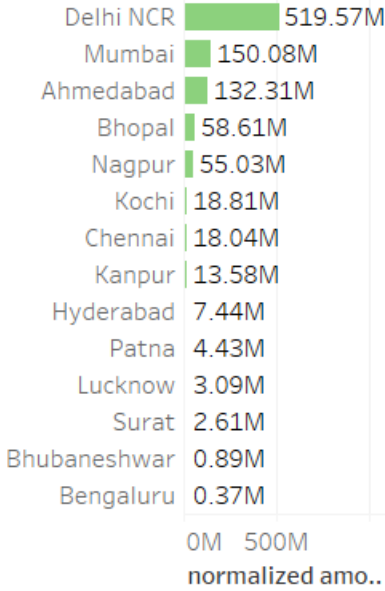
| | |
|---|---|
| Delhi NCR | 519.57M |
| Mumbai | 150.08M |
| Ahmedabad | 132.31M |
| Bhopal | 58.61M |
| Nagpur | 55.03M |
| Kochi | 18.81M |
| Chennai | 18.04M |
| Kanpur | 13.58M |
| Hyderabad | 7.44M |
| Patna | 4.43M |
| Lucknow | 3.09M |
| Surat | 2.61M |
| Bhubaneshwar | 0.89M |
| Bengaluru | 0.37M |

0M 500M

normalized amo..